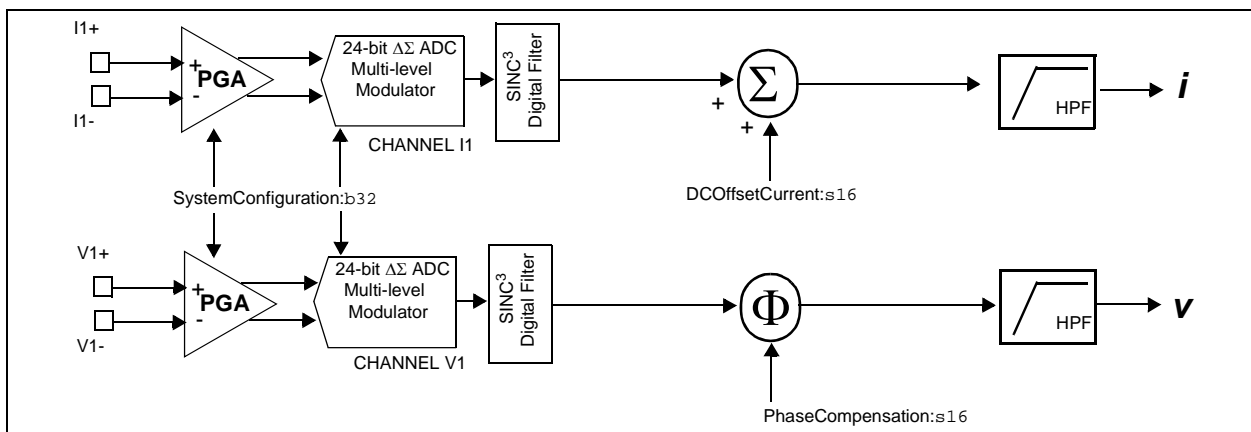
I1+

I1-

+ PGA -

24-bit $\Delta\Sigma$ ADC Multi-level Modulator

SINC$^3$ Digital Filter

CHANNEL I1

+ $\Sigma$ +

HPF

*i*

SystemConfiguration:b32

DCOffsetCurrent:s16

V1+

V1-

+ PGA -

24-bit $\Delta\Sigma$ ADC Multi-level Modulator

SINC$^3$ Digital Filter

CHANNEL V1

$\Phi$

HPF

*v*

PhaseCompensation:s16